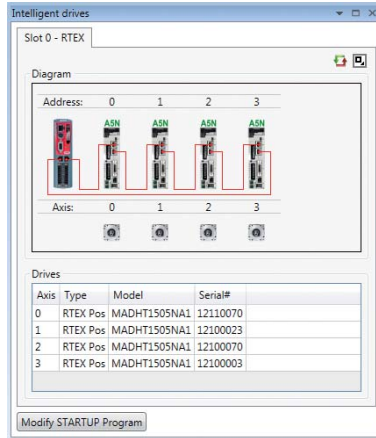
Intelligent drives

Slot 0 - RTEX

Diagram

Address: 0 1 2 3

A5N A5N A5N A5N

Axis: 0 1 2 3

Drives

| Axis | Type | Model | Serial# |
|---|---|---|---|
| 0 | RTEX Pos | MADHT1505NA1 | 12110070 |
| 1 | RTEX Pos | MADHT1505NA1 | 12100023 |
| 2 | RTEX Pos | MADHT1505NA1 | 12100070 |
| 3 | RTEX Pos | MADHT1505NA1 | 12100003 |

Modify STARTUP Program